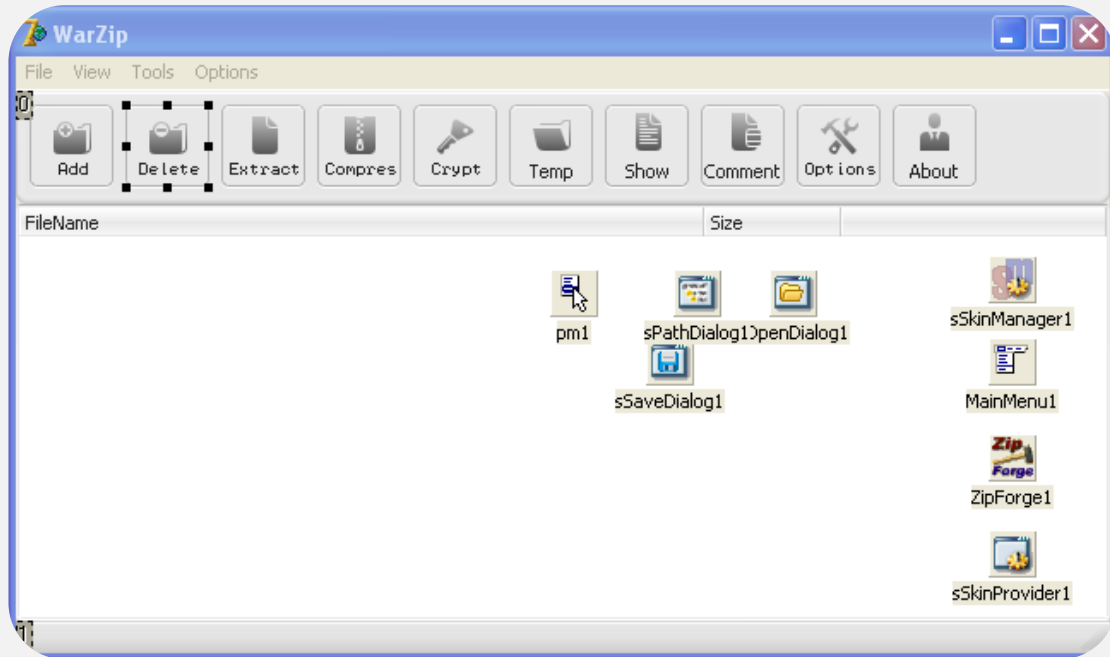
WarZip

File View Tools Options

Add Delete Extract Compres Crypt Temp Show Comment Options About

| FileName | Size |
|---|---|

pm1

sPathDialog1

OpenDialog1

sSaveDialog1

sSkinManager1

MainMenu1

Zip Forge

ZipForge1

sSkinProvider1